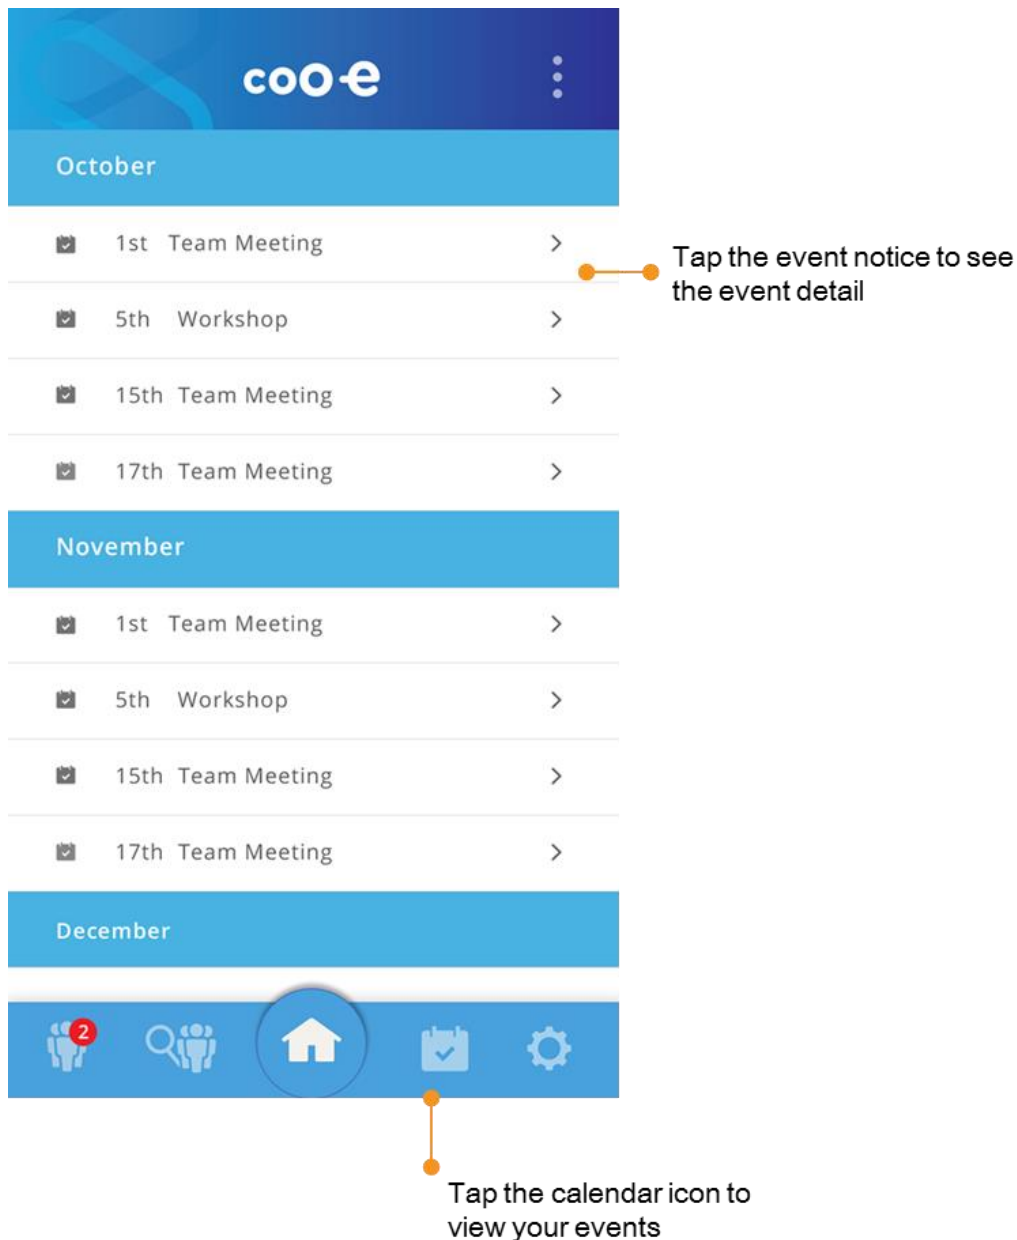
coo-e

October

1st Team Meeting

5th Workshop

15th Team Meeting

17th Team Meeting

November

1st Team Meeting

5th Workshop

15th Team Meeting

17th Team Meeting

December

2

Tap the event notice to see the event detail

Tap the calendar icon to view your events